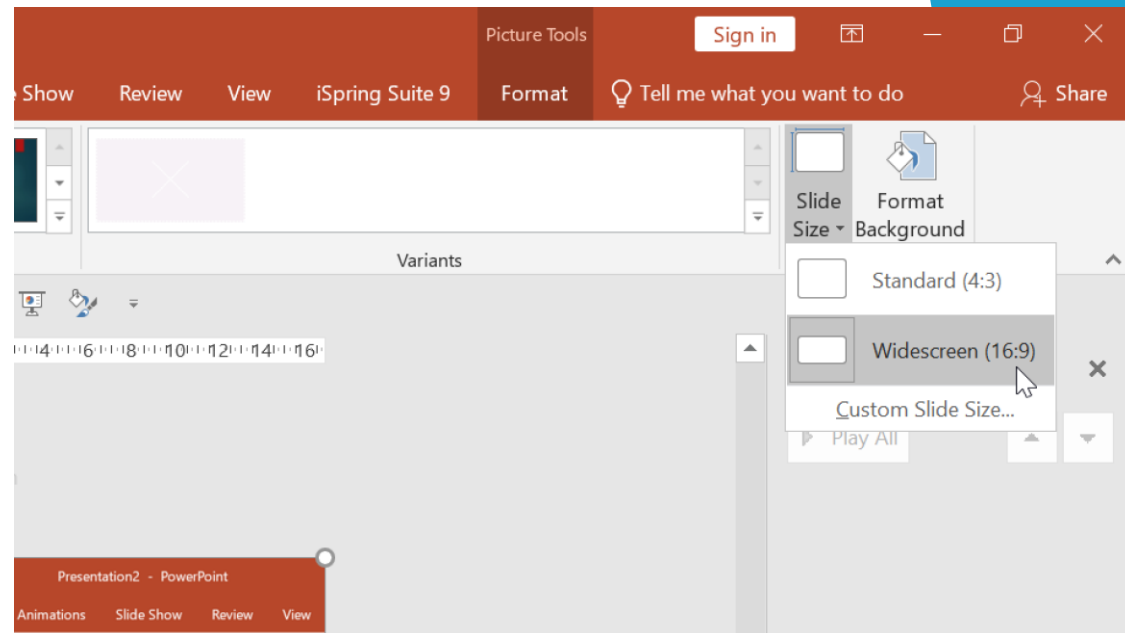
Picture Tools

Sign in

Show Review View iSpring Suite 9 Format Tell me what you want to do Share

Slide Size

Format Background

Variants

Standard (4:3)

Widescreen (16:9)

Custom Slide Size...

Play All

4 6 8 10 12 14 16

Presentation2 - PowerPoint

Animations Slide Show Review View